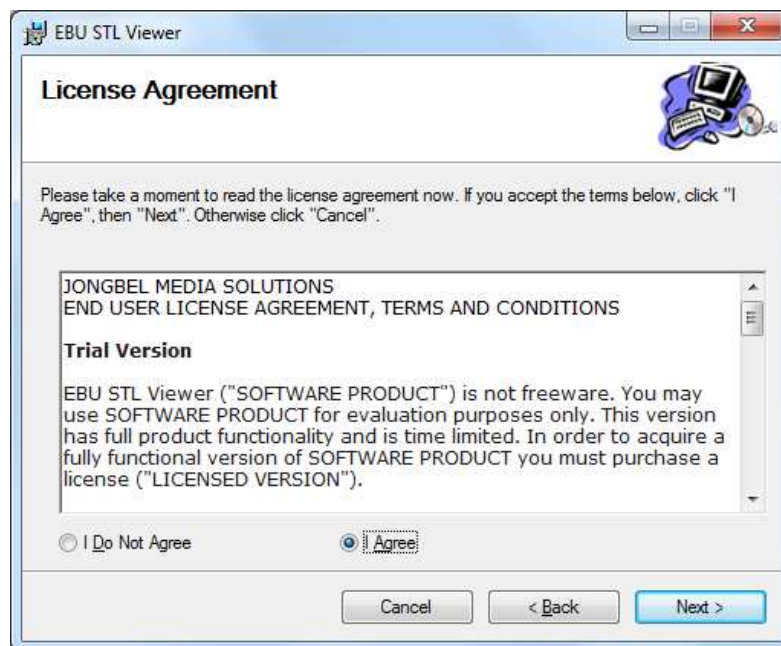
EBU STL Viewer

License Agreement

Please take a moment to read the license agreement now. If you accept the terms below, click "I Agree", then "Next". Otherwise click "Cancel".

JONGBEL MEDIA SOLUTIONS
END USER LICENSE AGREEMENT, TERMS AND CONDITIONS

Trial Version

EBU STL Viewer ("SOFTWARE PRODUCT") is not freeware. You may use SOFTWARE PRODUCT for evaluation purposes only. This version has full product functionality and is time limited. In order to acquire a fully functional version of SOFTWARE PRODUCT you must purchase a license ("LICENSED VERSION").

I Do Not Agree

I Agree

Cancel

< Back

Next >